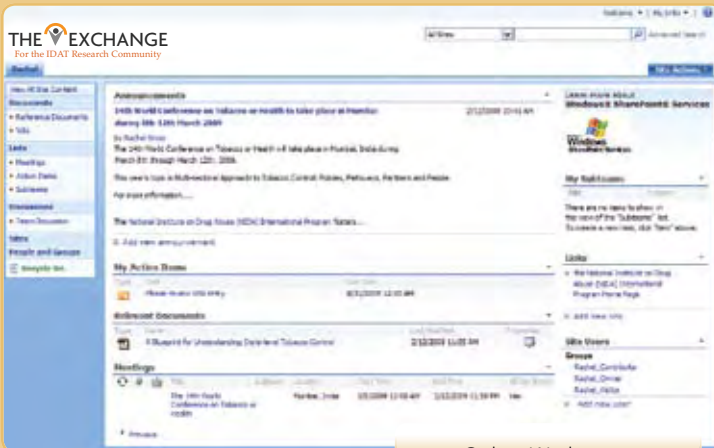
THE EXCHANGE
For the IDAT Research Community

Welcome ▾ | My Links ▾ | 

All Sites
Advanced Search

Rachel
Site Actions ▾

View All Site Content
Documents
• Reference Documents
• Wiki
Lists
• Meetings
• Action Items
• Subteams
Discussions
• Team Discussion
Sites
People and Groups
Recycle Bin

Announcements
14th World Conference on Tobacco or Health to take place in Mumbai during March 8th through 12th 2009
2/11/2009 10:45 AM
by Rachel Gross
The 14th World Conference on Tobacco or Health will take place in Mumbai, India during March 8th through March 12th, 2009.
This year's topic is Multi-sectoral Approach to Tobacco Control: Policies, Partners, Partners and People.
For more information.....
The National Institute on Drug Abuse (NIDA) International Program fosters.....
Add new announcement

My Action Items
Type Title Due Date
Please review Wiki entry 8/31/2009 12:00 AM

Relevant Documents
Type Name Last Modified Properties
A Blueprint for Understanding Data-level Tobacco Control 2/12/2009 11:05 AM
Add new item

Meetings
Title Subject Location Start Time End Time All Day Event
The 14th World Conference on Tobacco or Health Mumbai, India 3/8/2009 12:00 AM 3/12/2009 11:59 PM Yes
Previous

Learn about Really
Windows SharePoint Services
Windows SharePoint Services

My Subteams
Title Purpose
There are no items to show in this view of the "Subteams" list. To create a new item, click "New" above.

Links
The National Institute on Drug Abuse (NIDA) International Program Home Page
Add new link

Site Users
Groups
Rachel_Contribute
Rachel_Owner
Rachel_Visitor
Add new user